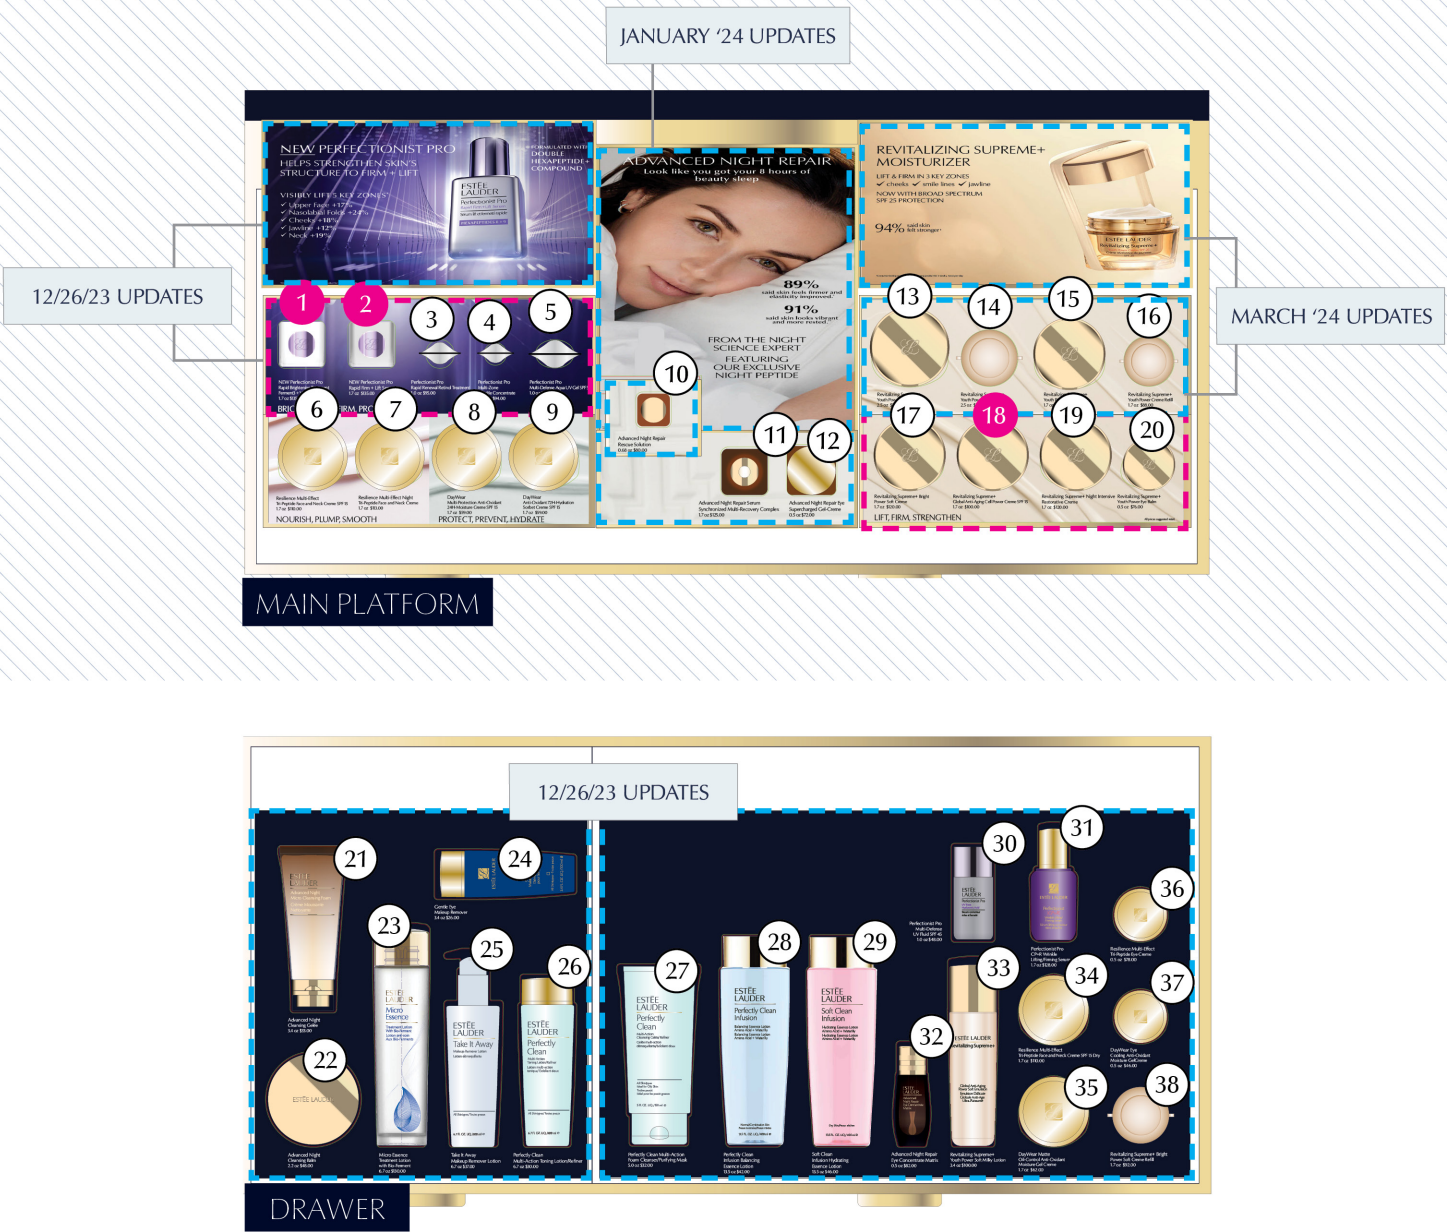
JANUARY '24 UPDATES

12/26/23 UPDATES

MARCH '24 UPDATES

NEW PERFECTIONIST PRO
HELPS STRENGTHEN SKIN'S STRUCTURE TO FIRM + LIFT

VISIBLY LIFTS 5 KEY ZONES
✓ Upper face +17%
✓ Nasolabial Folds +24%
✓ Cheeks +18%
✓ Jawline +12%
✓ Neck +19%

FORMULATED WITH DOUBLE HEXAPEPTIDE+ COMPOUND

ESTÉE LAUDER
Perfectionist Pro

ADVANCED NIGHT REPAIR
Look like you got your 8 hours of beauty sleep

89% said skin feels firmer and elasticity improved.
91% said skin looks vibrant and more rested.

FROM THE NIGHT SCIENCE EXPERT
FEATURING OUR EXCLUSIVE NIGHT PEPTIDE

REVITALIZING SUPREME+ MOISTURIZER
LIFT & FIRM IN 3 KEY ZONES
✓ cheeks ✓ smile lines ✓ jawline
NOW WITH BROAD SPECTRUM SPF 25 PROTECTION

94% said skin felt stronger

1 2 3 4 5 6 7 8 9 10 11 12 13 14 15 16 17 18 19 20

NOURISH, PLUMP, SMOOTH
PROTECT, PREVENT, HYDRATE
LIFT, FIRM, STRENGTHEN

MAIN PLATFORM

12/26/23 UPDATES

21 22 23 24 25 26 27 28 29 30 31 32 33 34 35 36 37 38

ESTĒE LAUDER
Micro Essence

ESTĒE LAUDER
Take It Away

ESTĒE LAUDER
Perfectly Clean

ESTĒE LAUDER
Perfectly Clean Infusion

ESTĒE LAUDER
Soft Clean Infusion

ESTĒE LAUDER
Revitalizing Supreme+

DRAWER